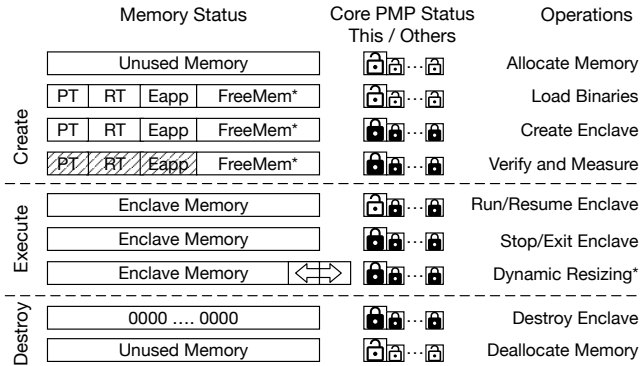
Memory Status

Core PMP Status
This / Others

Operations

Create

Unused Memory
Allocate Memory

PT | RT | Eapp | FreeMem*
Load Binaries

PT | RT | Eapp | FreeMem*
Create Enclave

PT | RT | Eapp | FreeMem*
Verify and Measure

Execute

Enclave Memory
Run/Resume Enclave

Enclave Memory
Stop/Exit Enclave

Enclave Memory
Dynamic Resizing*

Destroy

0000 …. 0000
Destroy Enclave

Unused Memory
Deallocate Memory